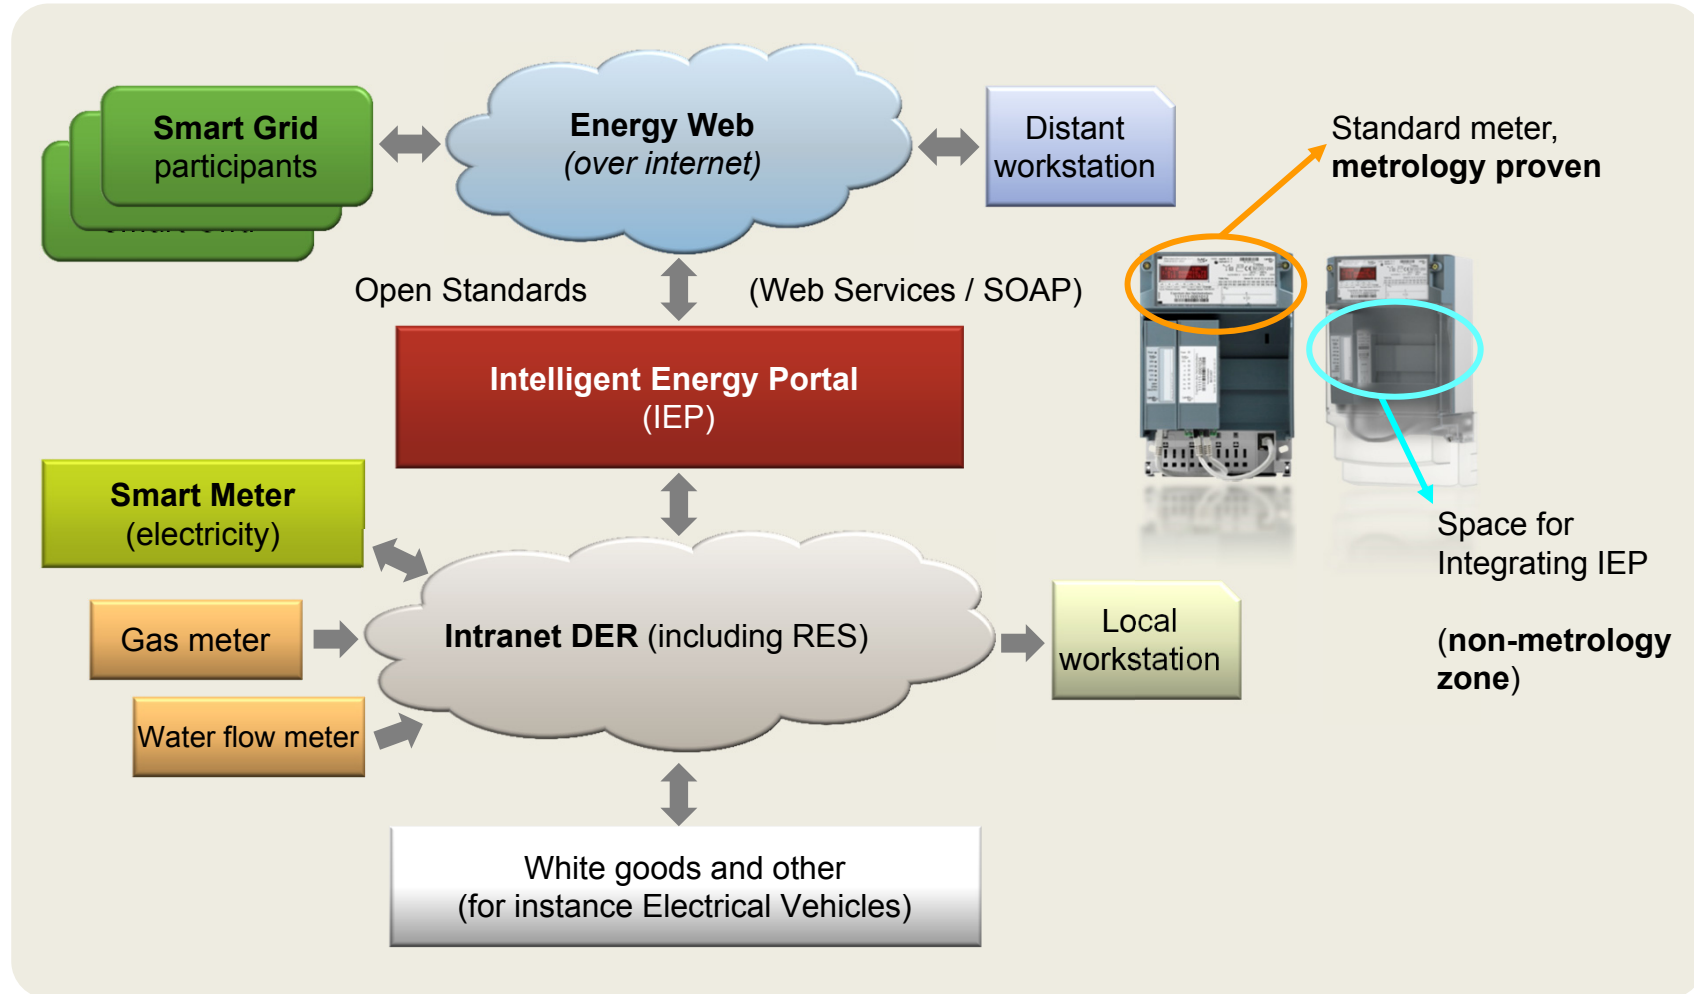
Smart Grid participants

Energy Web
(over internet)

Distant workstation

Standard meter, **metrology proven**

Open Standards

(Web Services / SOAP)

Intelligent Energy Portal
(IEP)

Smart Meter
(electricity)

Gas meter

Water flow meter

Intranet DER (including RES)

Local workstation

Space for Integrating IEP

(non-metrology zone)

White goods and other
(for instance Electrical Vehicles)